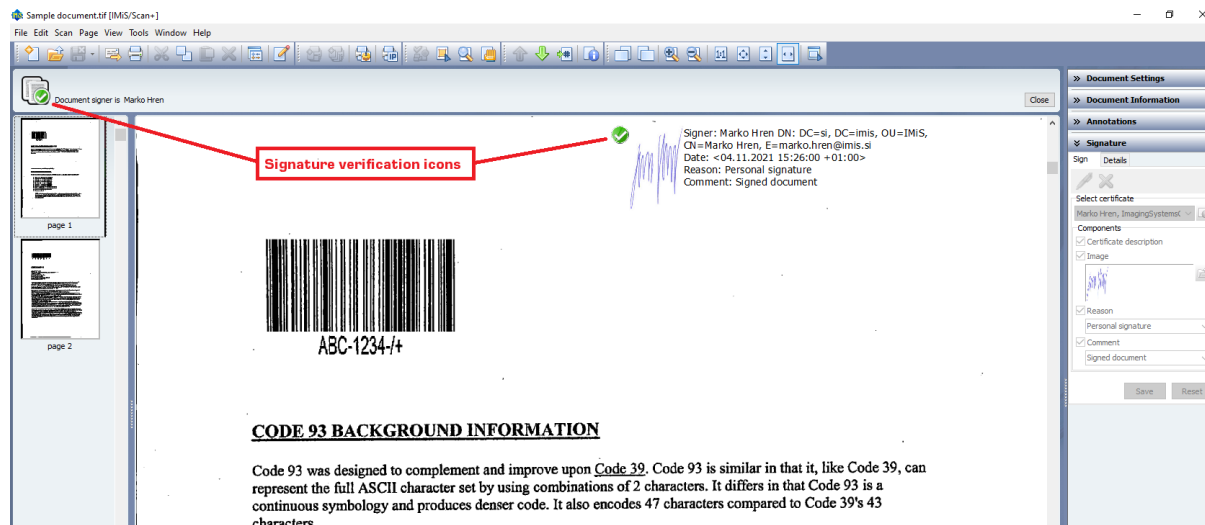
Sample document.tif [IMiS/Scan+]

File Edit Scan Page View Tools Window Help

Document signer is Marko Hren

Close

page 1

page 2

Signature verification icons

Signer: Marko Hren DN: DC=si, DC=imis, OU=IMiS, CN=Marko Hren, E=marko.hren@imis.si
Date: <04.11.2021 15:26:00 +01:00>
Reason: Personal signature
Comment: Signed document

ABC-1234-/+

CODE 93 BACKGROUND INFORMATION

Code 93 was designed to complement and improve upon Code 39. Code 93 is similar in that it, like Code 39, can represent the full ASCII character set by using combinations of 2 characters. It differs in that Code 93 is a continuous symbology and produces denser code. It also encodes 47 characters compared to Code 39's 43 characters.

» Document Settings

» Document Information

» Annotations

» Signature

Sign Details

Select certificate

Marko Hren, ImagingSystems

Components

Certificate description

Image

Reason

Personal signature

Comment

Signed document

Save Reset